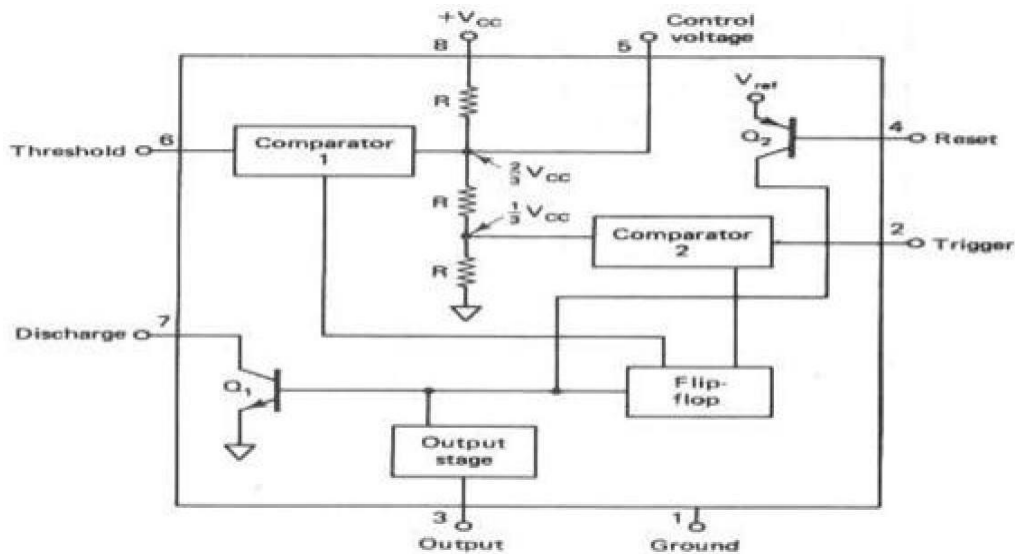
$+V_{CC}$
8
5
Control voltage
R
$V_{ref}$
Threshold
6
Comparator 1
$\frac{2}{3}V_{CC}$
$Q_2$
4
Reset
R
$\frac{1}{3}V_{CC}$
Comparator 2
2
Trigger
R
Discharge
7
$Q_1$
Flip-flop
Output stage
3
Output
1
Ground